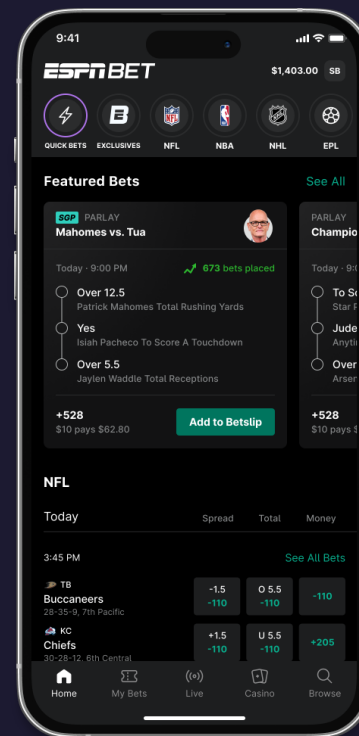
9:41

ESPN BET

$1,403.00 SB

QUICK BETS EXCLUSIVES NFL NBA NHL EPL

Featured Bets

See All

SGP PARLAY

Mahomes vs. Tua

Today · 9:00 PM

673 bets placed

Over 12.5
Patrick Mahomes Total Rushing Yards

Yes
Isiah Pacheco To Score A Touchdown

Over 5.5
Jaylen Waddle Total Receptions

+528
$10 pays $62.80

Add to Betslip

PARLAY
Champio

Today · 9

To Sc
Star P

Jude
Anytin

Over
Arsen

+528
$10 pays $

NFL

Today

Spread Total Money

3:45 PM

See All Bets

TB
Buccaneers
28-35-9, 7th Pacific

-1.5
-110

O 5.5
-110

-110

KC
Chiefs
30-28-12, 6th Central

+1.5
-110

U 5.5
-110

+205

Home My Bets Live Casino Browse